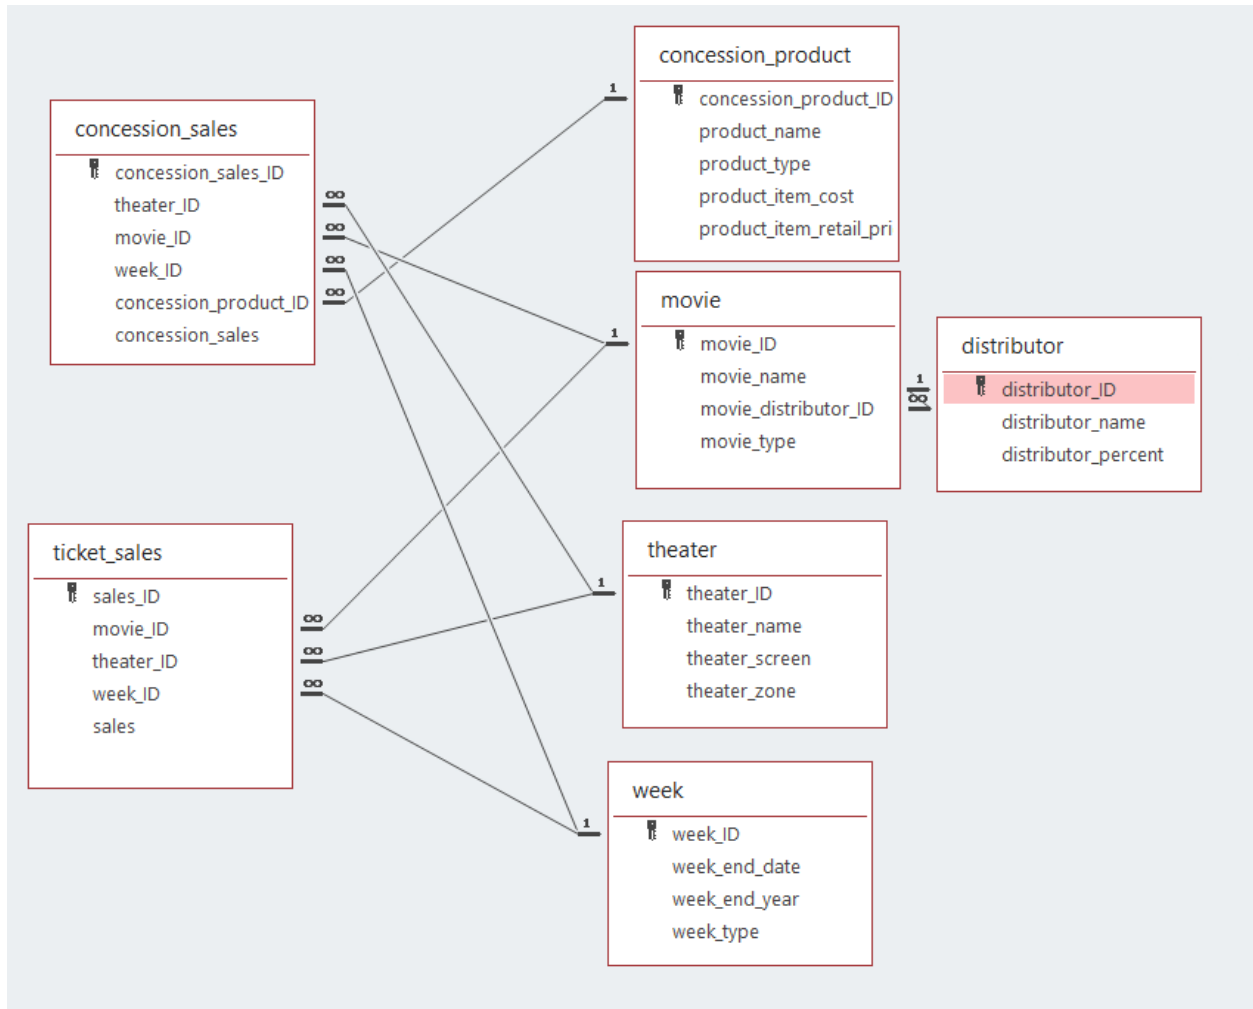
concession_sales
concession_sales_ID
theater_ID
movie_ID
week_ID
concession_product_ID
concession_sales

concession_product
concession_product_ID
product_name
product_type
product_item_cost
product_item_retail_pri

movie
movie_ID
movie_name
movie_distributor_ID
movie_type

distributor
distributor_ID
distributor_name
distributor_percent

ticket_sales
sales_ID
movie_ID
theater_ID
week_ID
sales

theater
theater_ID
theater_name
theater_screen
theater_zone

week
week_ID
week_end_date
week_end_year
week_type

1
1
1
1
1
$\infty$
$\infty$
$\infty$
$\infty$
$\infty$
$\infty$
$\infty$
$\infty$